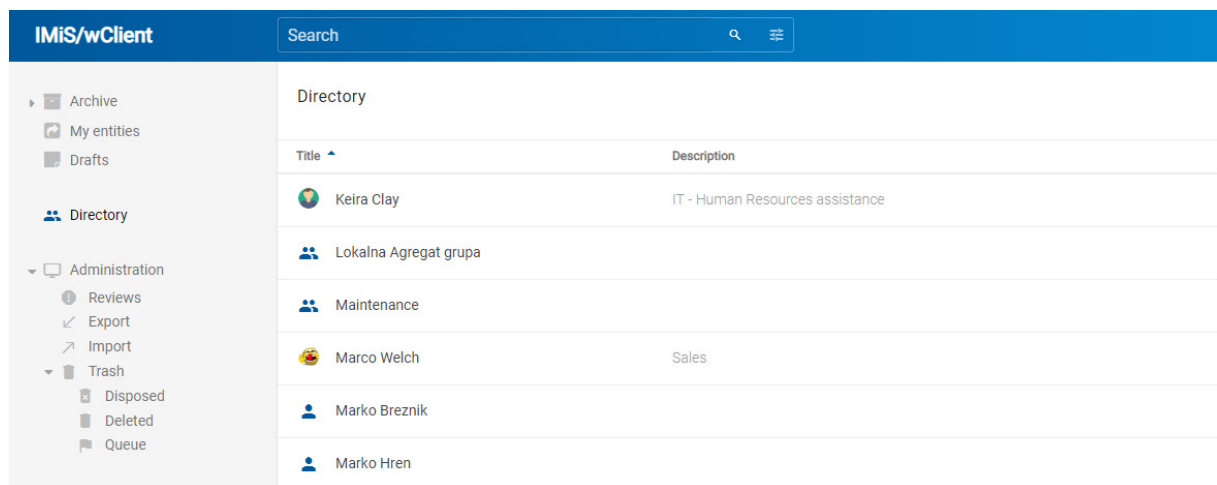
IMiS/wClient

Search

Archive
My entities
Drafts

Directory

Administration
Reviews
Export
Import
Trash
Disposed
Deleted
Queue

Directory

| Title | Description |
|---|---|
| Keira Clay | IT - Human Resources assistance |
| Lokalna Agregat grupa | |
| Maintenance | |
| Marco Welch | Sales |
| Marko Breznik | |
| Marko Hren | |